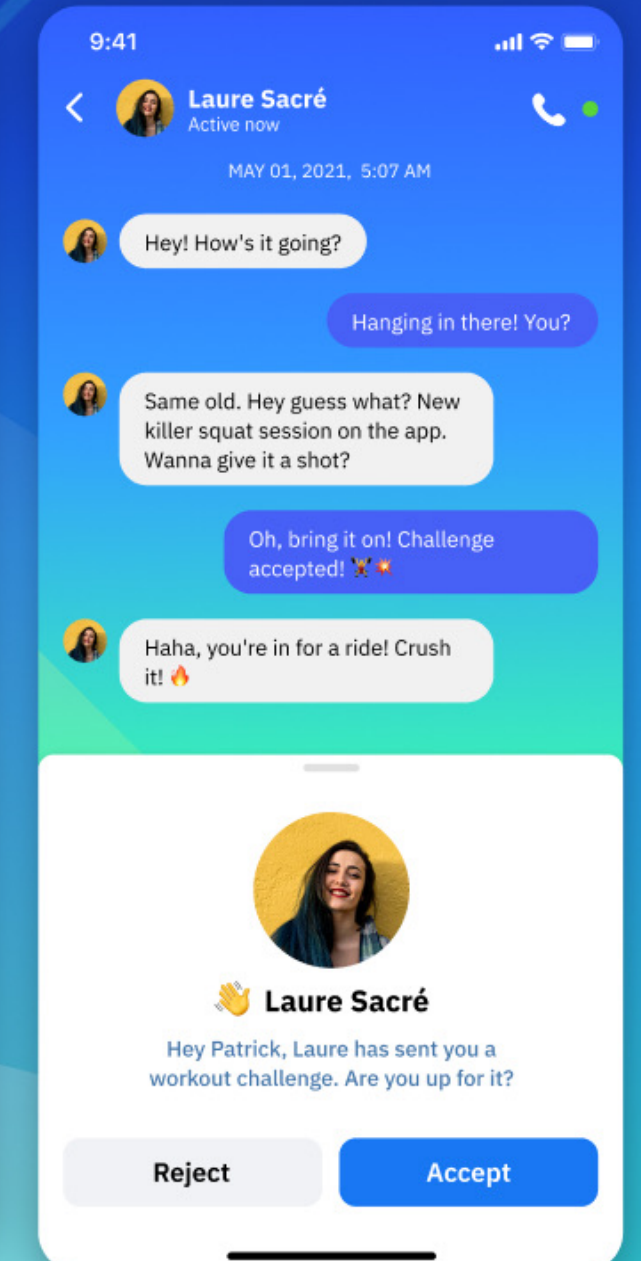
9:41

Laure Sacré
Active now

MAY 01, 2021, 5:07 AM

Hey! How's it going?

Hanging in there! You?

Same old. Hey guess what? New killer squat session on the app. Wanna give it a shot?

Oh, bring it on! Challenge accepted! 🏋💥

Haha, you're in for a ride! Crush it! 🔥

👋 Laure Sacré

Hey Patrick, Laure has sent you a workout challenge. Are you up for it?

Reject

Accept